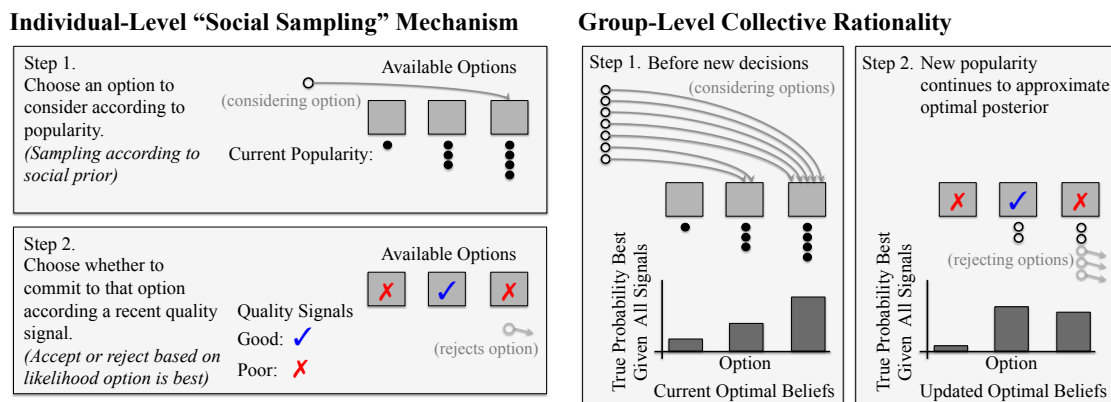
Individual-Level "Social Sampling" Mechanism

Step 1.
Choose an option to consider according to popularity.
(Sampling according to social prior)

Available Options

(considering option)

Current Popularity:

Step 2.
Choose whether to commit to that option according a recent quality signal.
(Accept or reject based on likelihood option is best)

Available Options

✗ ✓ ✗

Quality Signals
Good: ✓
Poor: ✗

(rejects option)

Group-Level Collective Rationality

Step 1. Before new decisions

(considering options)

True Probability Best Given All Signals

Option

Current Optimal Beliefs

Step 2. New popularity continues to approximate optimal posterior

✗ ✓ ✗

(rejecting options)

True Probability Best Given All Signals

Option

Updated Optimal Beliefs